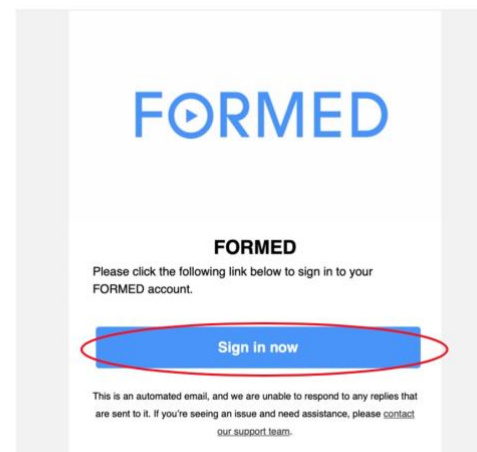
FORMED

FORMED

Please click the following link below to sign in to your FORMED account.

Sign in now

This is an automated email, and we are unable to respond to any replies that are sent to it. If you're seeing an issue and need assistance, please contact our support team.